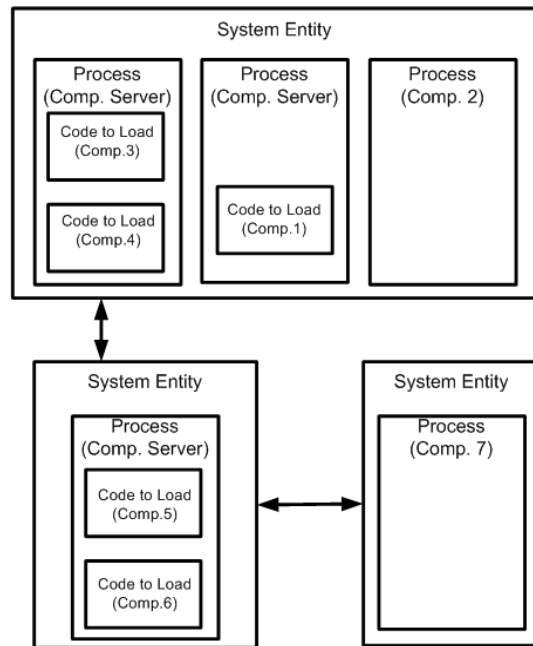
System Entity

Process
(Comp. Server)

Code to Load
(Comp.3)

Code to Load
(Comp.4)

Process
(Comp. Server)

Code to Load
(Comp.1)

Process
(Comp. 2)

System Entity

Process
(Comp. Server)

Code to Load
(Comp.5)

Code to Load
(Comp.6)

System Entity

Process
(Comp. 7)